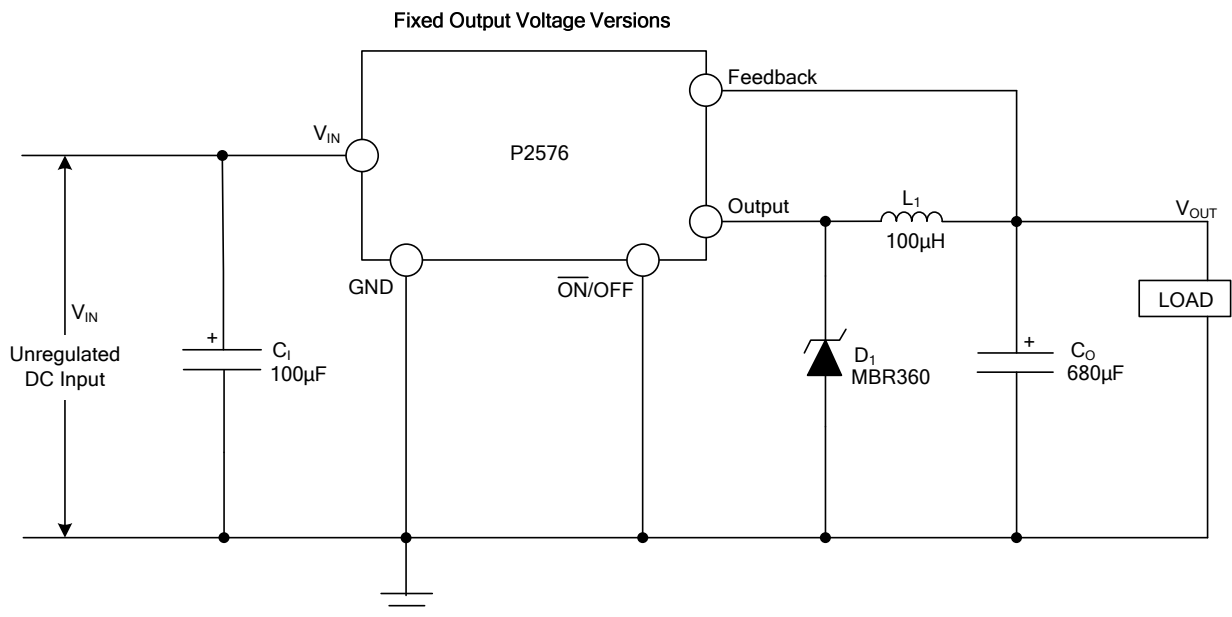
Fixed Output Voltage Versions

Feedback

$V_{IN}$

P2576

Output

$L_1$

100µH

$V_{OUT}$

GND

$\overline{ON}$/OFF

$V_{IN}$

Unregulated DC Input

+

$C_I$

100µF

$D_1$

MBR360

+

$C_O$

680µF

LOAD